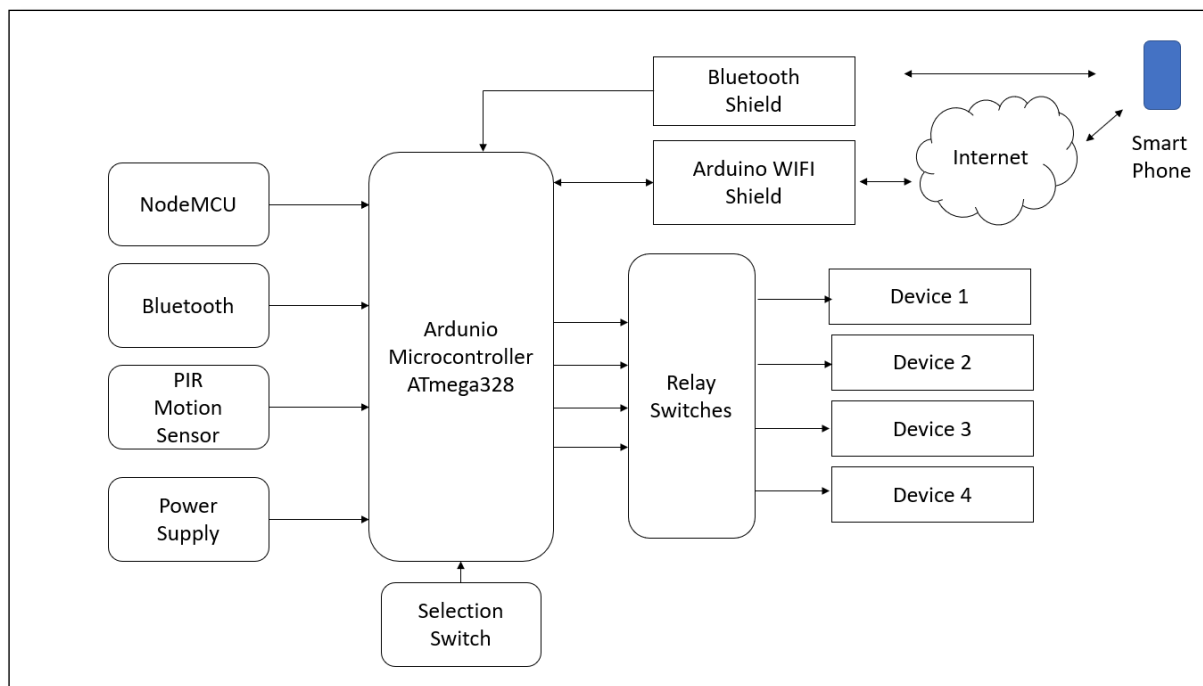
Bluetooth Shield

Smart Phone

Internet

Arduino WIFI Shield

NodeMCU

Bluetooth

PIR Motion Sensor

Power Supply

Ardunio Microcontroller ATmega328

Relay Switches

Device 1

Device 2

Device 3

Device 4

Selection Switch